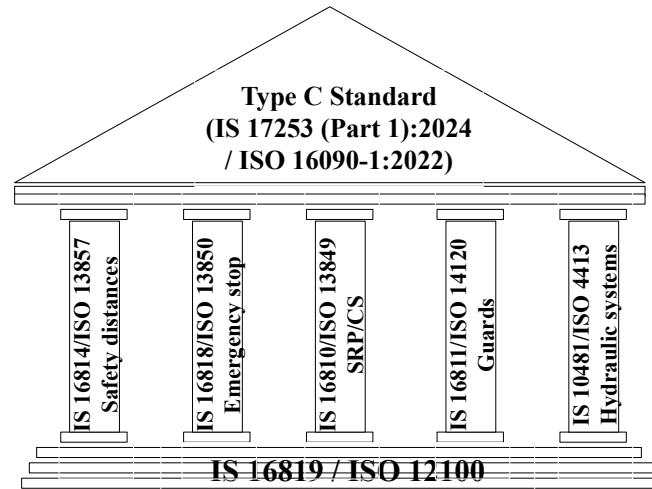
Type C Standard
(IS 17253 (Part 1):2024
/ ISO 16090-1:2022)

IS 16814/ISO 13857
Safety distances

IS 16818/ISO 13850
Emergency stop

IS 16810/ISO 13849
SRP/CS

IS 16811/ISO 14120
Guards

IS 10481/ISO 4413
Hydraulic systems

IS 16819 / ISO 12100